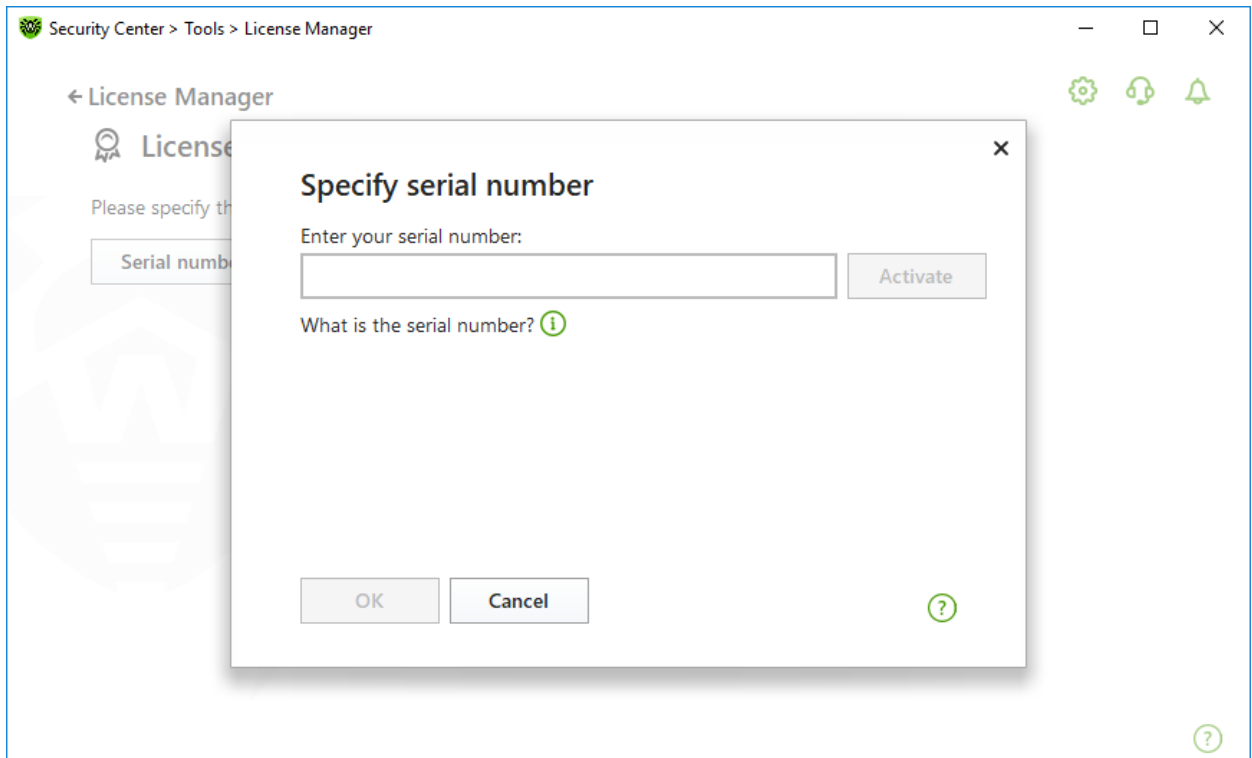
Security Center > Tools > License Manager

← License Manager

License

Please specify th

Serial numb

Specify serial number

Enter your serial number:

Activate

What is the serial number?

OK

Cancel